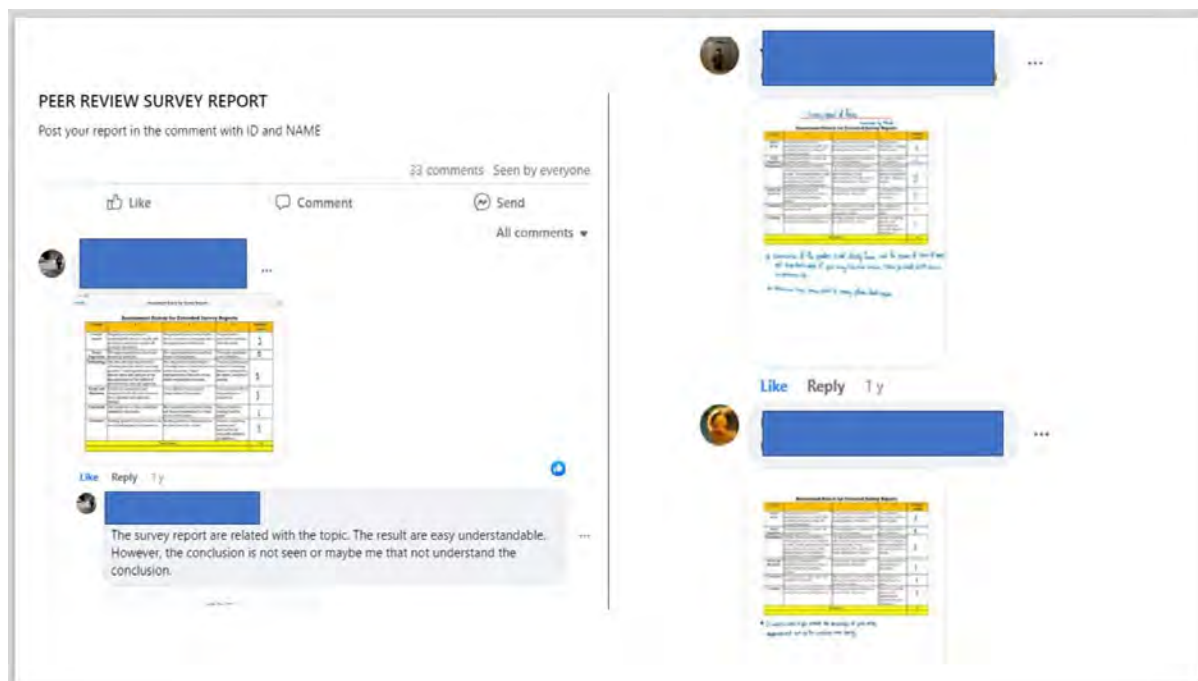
PEER REVIEW SURVEY REPORT

Post your report in the comment with ID and NAME

33 comments Seen by everyone

Like Comment Send

All comments

...

Assessment Rubric for Extended Survey Reports

Like Reply 1y

The survey report are related with the topic. The result are easy understandable. However, the conclusion is not seen or maybe me that not understand the conclusion.

...

...

Assessment Rubric for Extended Survey Reports

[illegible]

Like Reply 1y

...

Assessment Rubric for Extended Survey Reports

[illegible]